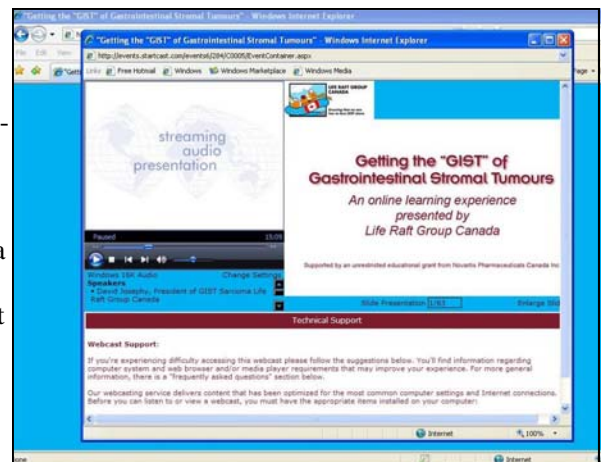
"Getting the "GIST" of Gastrointestinal Stromal Tumours" - Windows Internet Explorer
File Edit View
"Getting the "GIST" of Gastrointestinal Stromal Tumours" - Windows Internet Explorer
http://events.startcast.com/events6/284/C0005/EventContainer.asp>
Links Free Hotmail Windows Windows Marketplace Windows Media
Page
streaming audio presentation
Paused 15:09
Windows 16K Audio Change Settings
Speakers
• David Josephy, President of GIST Sarcoma Life Raft Group Canada
LIFE RAFT GROUP CANADA
Getting the "GIST" of Gastrointestinal Stromal Tumours
An online learning experience presented by Life Raft Group Canada
Supported by an unrestricted educational grant from Novartis Pharmaceuticals Canada Inc
Slide Presentation 1/61 Enlarge Slid
Technical Support
Webcast Support:
If you're experiencing difficulty accessing this webcast please follow the suggestions below. You'll find information regarding computer system and web browser and/or media player requirements that may improve your experience. For more general information, there is a "frequently asked questions" section below.
Our webcasting service delivers content that has been optimized for the most common computer settings and Internet connections. Before you can listen to or view a webcast, you must have the appropriate items installed on your computer:
Internet 100%
Done Internet